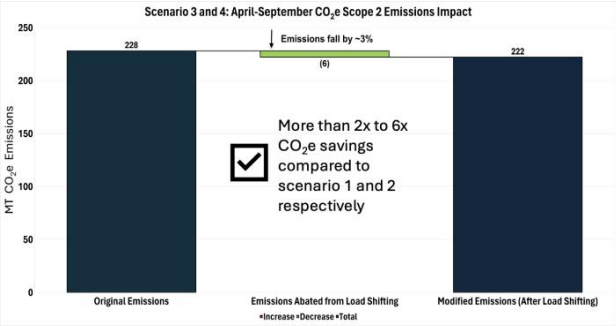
Scenario 3 and 4: April-September $CO_2e$ Scope 2 Emissions Impact

250
200
150
100
50
0

MT $CO_2e$ Emissions

228

Emissions fall by ~3%

(6)

222

More than 2x to 6x $CO_2e$ savings compared to scenario 1 and 2 respectively

Original Emissions

Emissions Abated from Load Shifting

Modified Emissions (After Load Shifting)

▪Increase ▪Decrease ▪Total